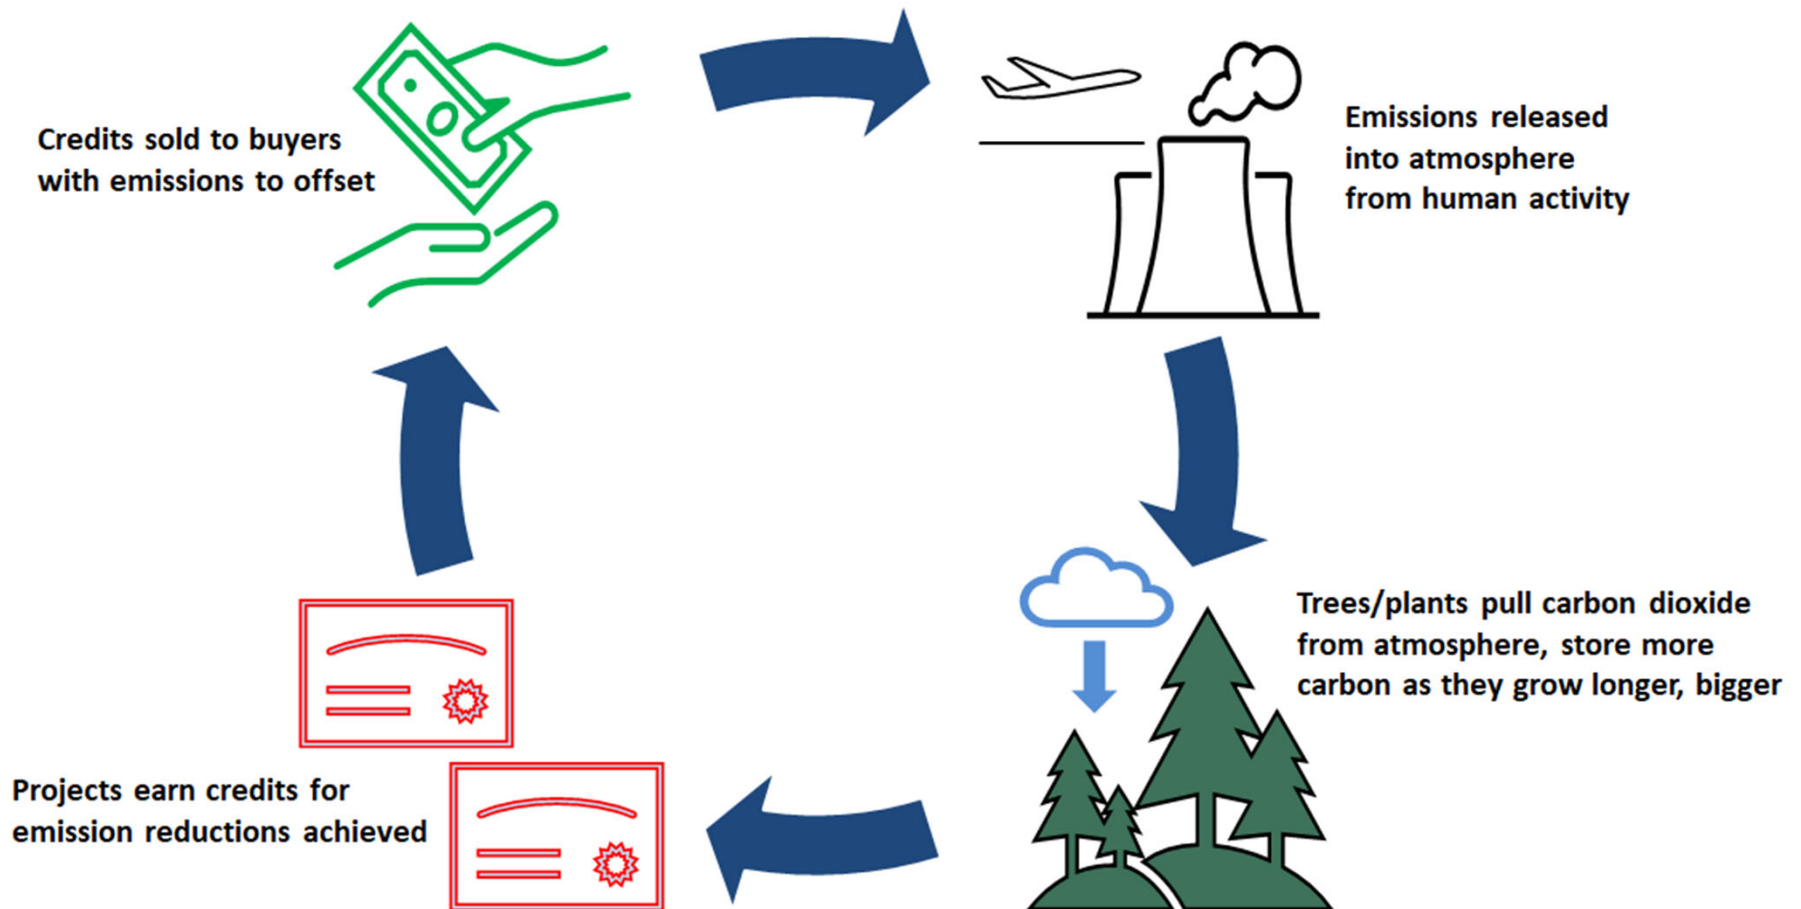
Credits sold to buyers with emissions to offset

Emissions released into atmosphere from human activity

Trees/plants pull carbon dioxide from atmosphere, store more carbon as they grow longer, bigger

Projects earn credits for emission reductions achieved